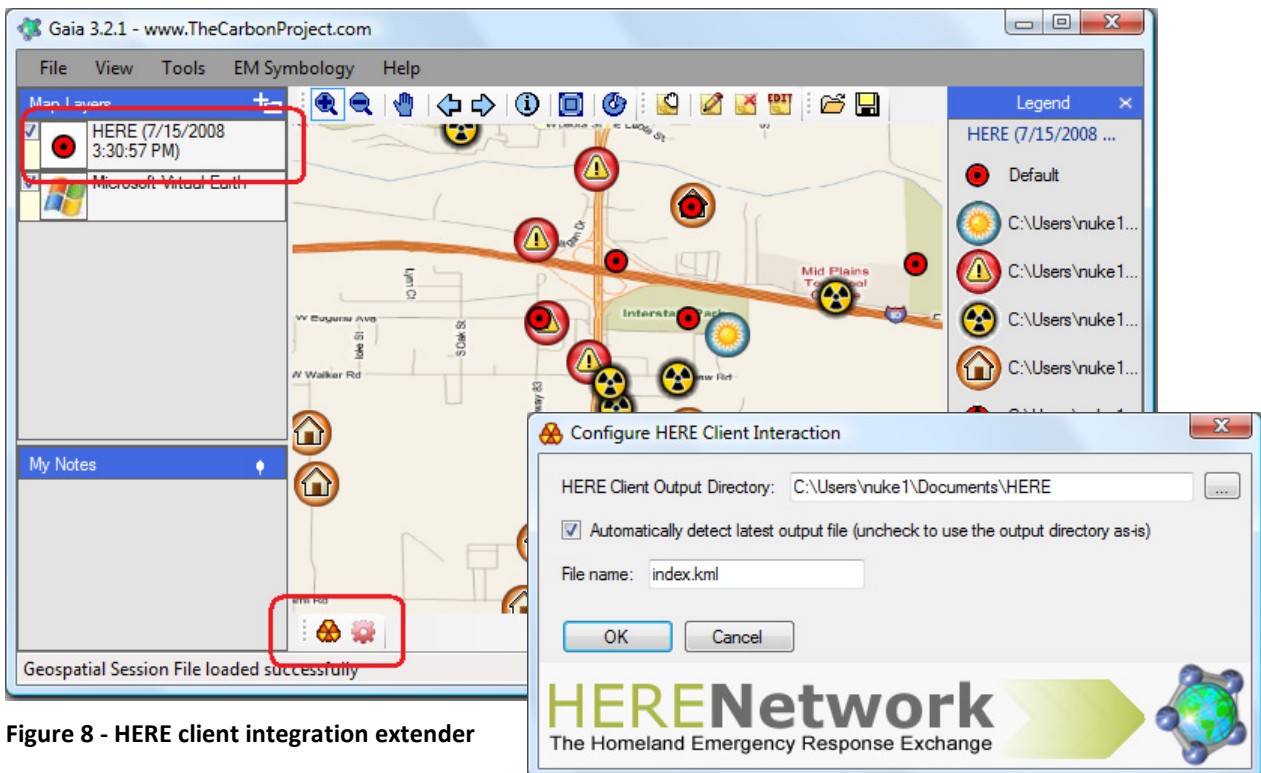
Gaia 3.2.1 - www.TheCarbonProject.com

File View Tools EM Symbology Help

Map Layers

HERE (7/15/2008 3:30:57 PM)

Microsoft Virtual Earth

My Notes

Legend

HERE (7/15/2008 ...

Default

C:\Users\nuke1...

C:\Users\nuke1...

C:\Users\nuke1...

C:\Users\nuke1...

Mid Plains Technical College

Interstate Park

W Eugene Ave

W Walker Rd

Geospatial Session File loaded successfully

Configure HERE Client Interaction

HERE Client Output Directory: C:\Users\nuke1\Documents\HERE

...

Automatically detect latest output file (uncheck to use the output directory as-is)

File name: index.kml

OK

Cancel

HERENetwork

The Homeland Emergency Response Exchange

Figure 8 - HERE client integration extender